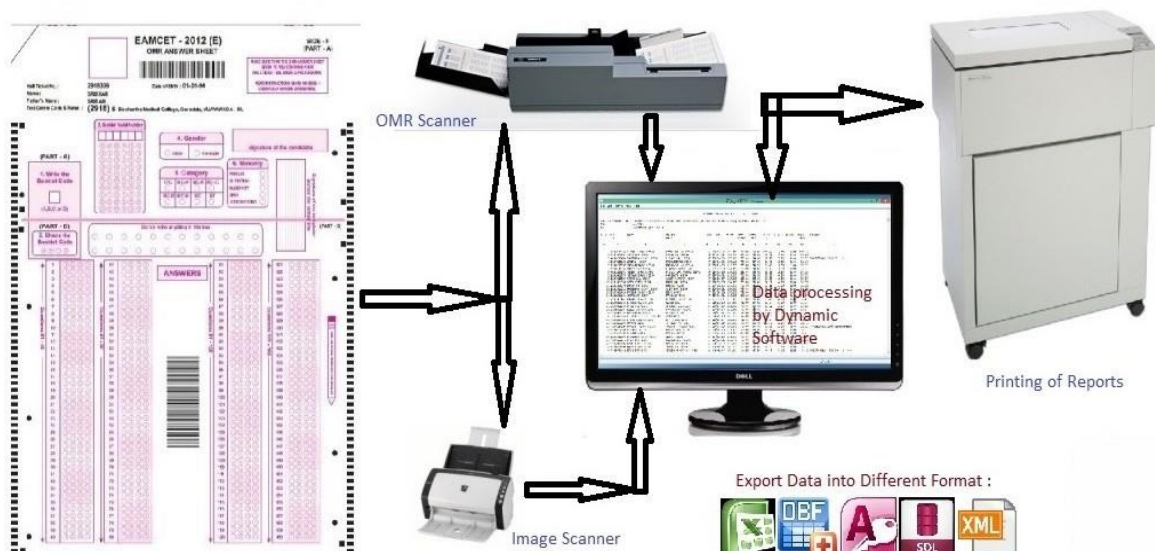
EAMCET - 2012 (E)
OMR ANSWER SHEET

(PART - A)

1. Write the Booklet Code

(PART - B)

2. Shade the Booklet Code

4. Gender

5. Category

6. Minority

ANSWERS

OMR Scanner

Data processing by Dynamic Software

DELL

Printing of Reports

Image Scanner

Export Data into Different Format :

DBF

SQL

XML